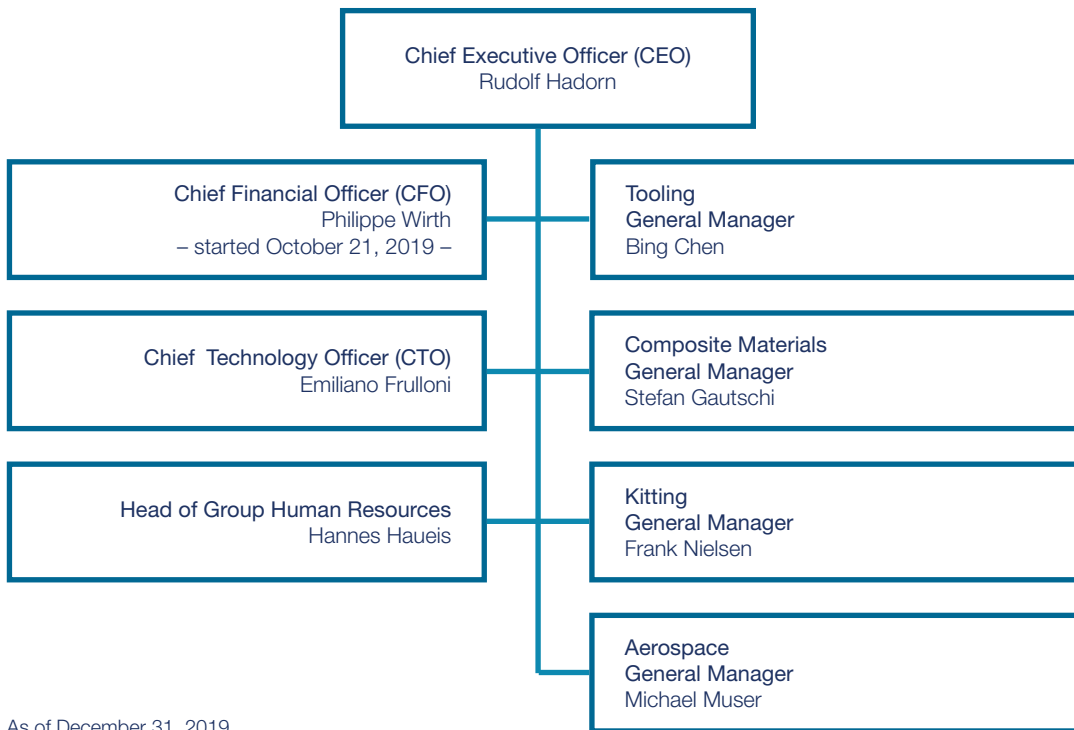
Chief Executive Officer (CEO)
Rudolf Hadorn

Chief Financial Officer (CFO)
Philippe Wirth
– started October 21, 2019 –

Tooling
General Manager
Bing Chen

Chief Technology Officer (CTO)
Emiliano Frulloni

Composite Materials
General Manager
Stefan Gautschi

Head of Group Human Resources
Hannes Haueis

Kitting
General Manager
Frank Nielsen

Aerospace
General Manager
Michael Muser

As of December 31, 2019